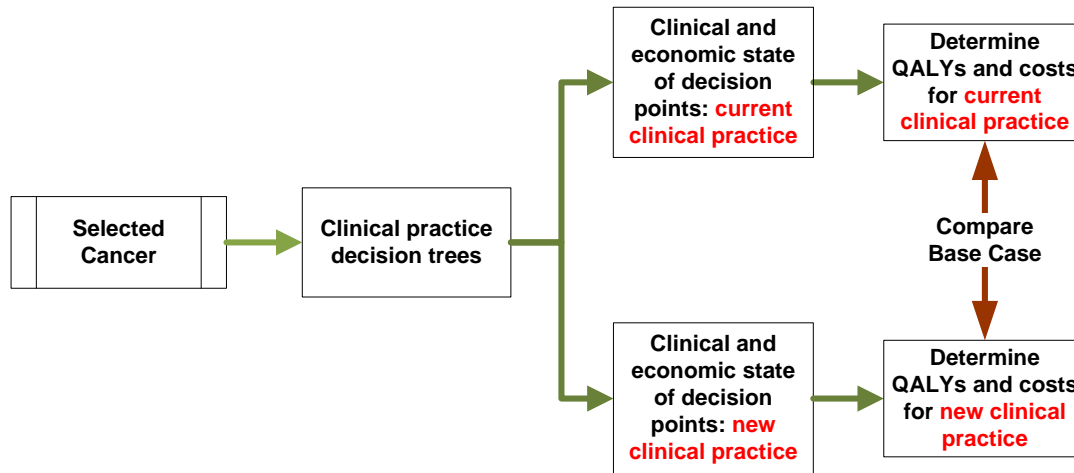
Selected Cancer

Clinical practice decision trees

Clinical and economic state of decision points: current clinical practice

Determine QALYs and costs for current clinical practice

Compare Base Case

Clinical and economic state of decision points: new clinical practice

Determine QALYs and costs for new clinical practice